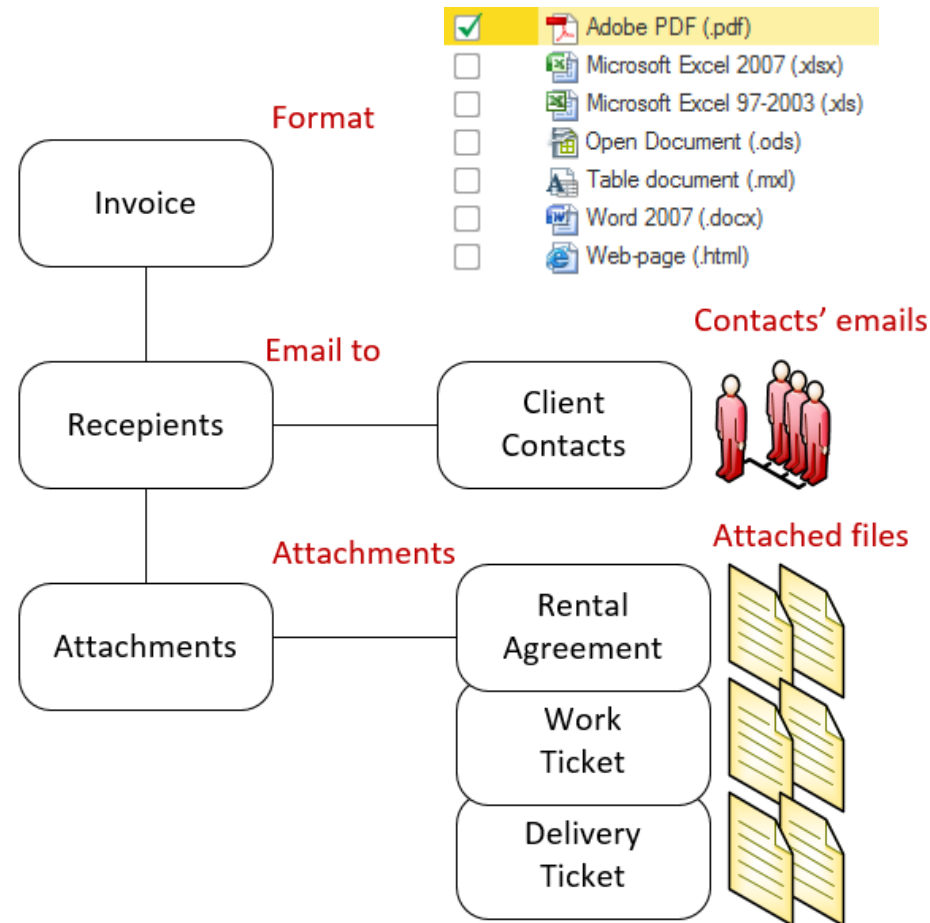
Adobe PDF (.pdf)
Microsoft Excel 2007 (.xlsx)
Microsoft Excel 97-2003 (.xls)
Open Document (.ods)
Table document (.mxl)
Word 2007 (.docx)
Web-page (.html)

Format

Invoice

Contacts' emails

Email to

Recepients

Client Contacts

Attachments

Attached files

Attachments

Rental Agreement

Work Ticket

Delivery Ticket